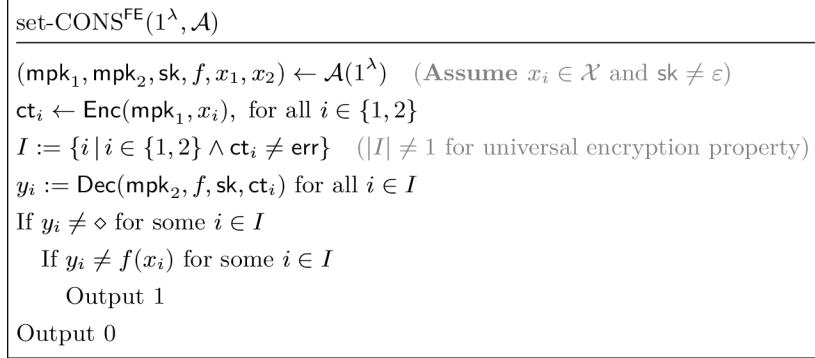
set-CONS$^{\mathsf{FE}}(1^\lambda, \mathcal{A})$

$(\mathsf{mpk}_1, \mathsf{mpk}_2, \mathsf{sk}, f, x_1, x_2) \leftarrow \mathcal{A}(1^\lambda)$ (**Assume** $x_i \in \mathcal{X}$ and $\mathsf{sk} \neq \varepsilon$)

$\mathsf{ct}_i \leftarrow \mathsf{Enc}(\mathsf{mpk}_1, x_i)$, for all $i \in \{1,2\}$

$I := \{i \,|\, i \in \{1,2\} \wedge \mathsf{ct}_i \neq \mathsf{err}\}$ ($|I| \neq 1$ for universal encryption property)

$y_i := \mathsf{Dec}(\mathsf{mpk}_2, f, \mathsf{sk}, \mathsf{ct}_i)$ for all $i \in I$

If $y_i \neq \diamond$ for some $i \in I$

If $y_i \neq f(x_i)$ for some $i \in I$

Output 1

Output 0